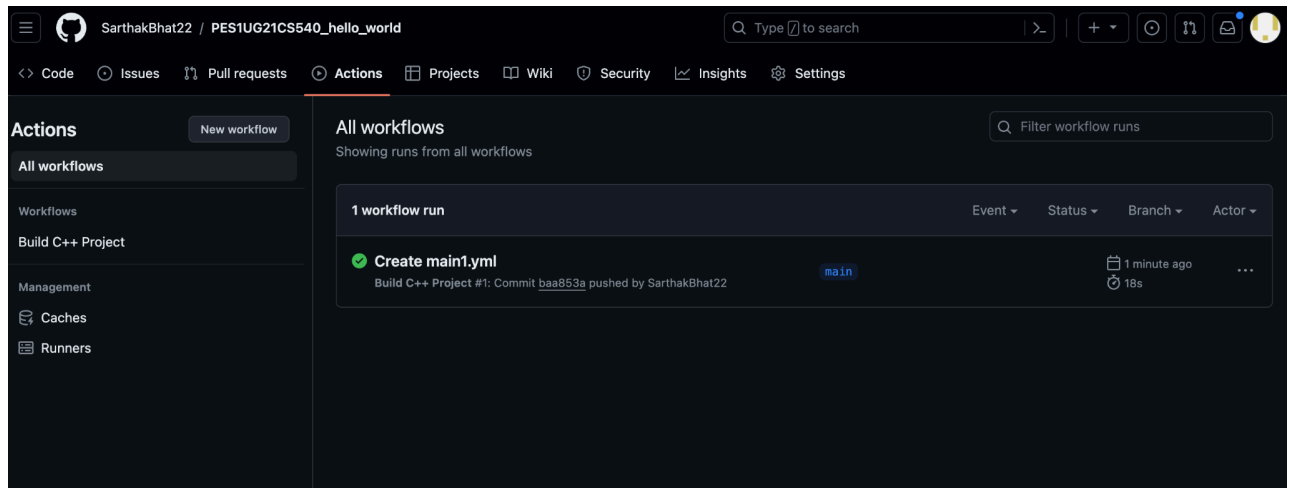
SarthakBhat22 / PES1UG21CS540_hello_world

Type / to search

Code Issues Pull requests Actions Projects Wiki Security Insights Settings

Actions
New workflow
All workflows

Workflows
Build C++ Project

Management
Caches
Runners

All workflows
Showing runs from all workflows

Filter workflow runs

1 workflow run
Event Status Branch Actor

Create main1.yml
Build C++ Project #1: Commit baa853a pushed by SarthakBhat22
main
1 minute ago
18s